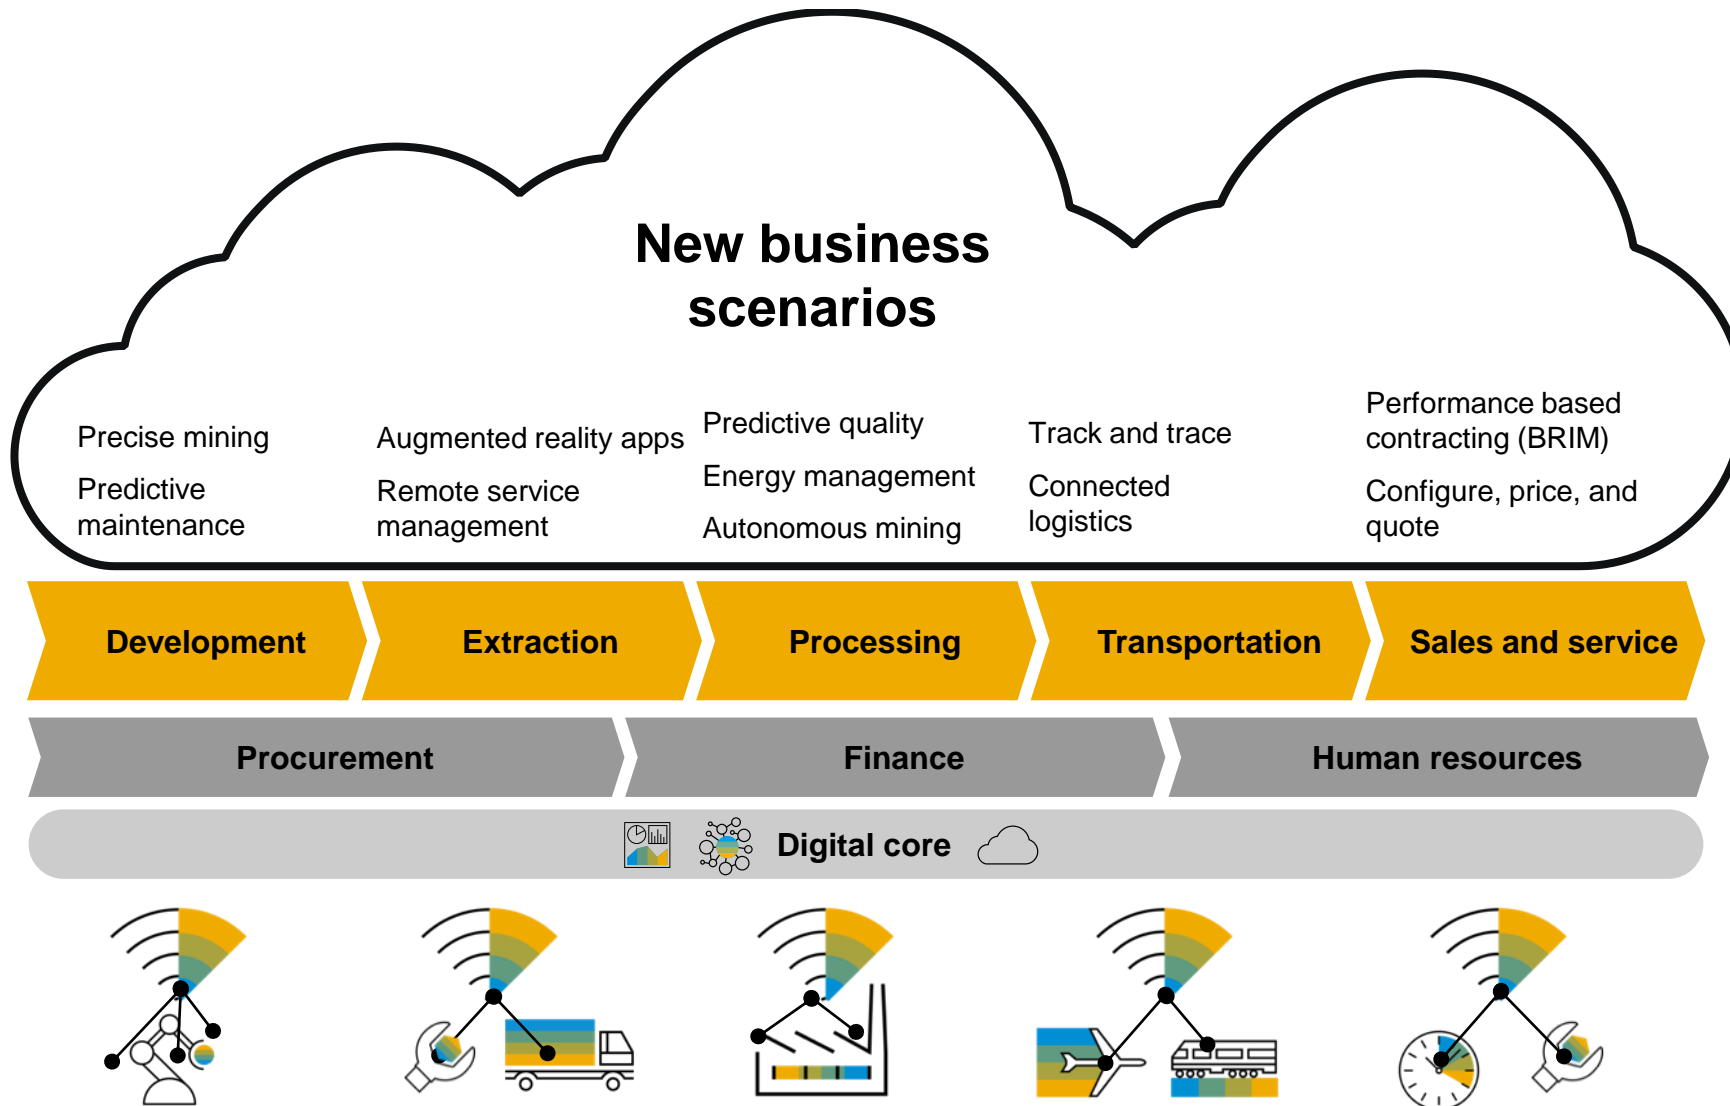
New business scenarios

Precise mining

Predictive maintenance

Augmented reality apps

Remote service management

Predictive quality

Energy management

Autonomous mining

Track and trace

Connected logistics

Performance based contracting (BRIM)

Configure, price, and quote

Development

Extraction

Processing

Transportation

Sales and service

Procurement

Finance

Human resources

Digital core